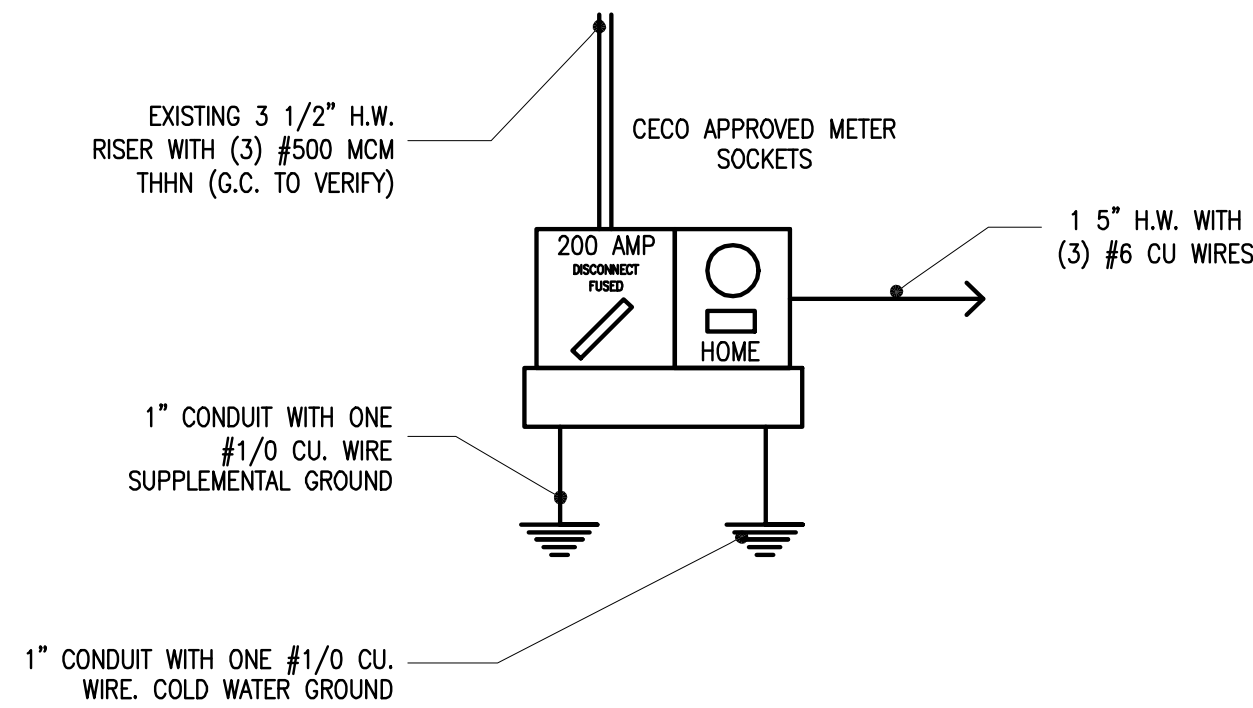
EXISTING 3 1/2" H.W. RISER WITH (3) #500 MCM THHN (G.C. TO VERIFY)

CECO APPROVED METER SOCKETS

1 5" H.W. WITH (3) #6 CU WIRES

200 AMP
DISCONNECT
FUSED

HOME

1" CONDUIT WITH ONE #1/0 CU. WIRE SUPPLEMENTAL GROUND

1" CONDUIT WITH ONE #1/0 CU. WIRE. COLD WATER GROUND